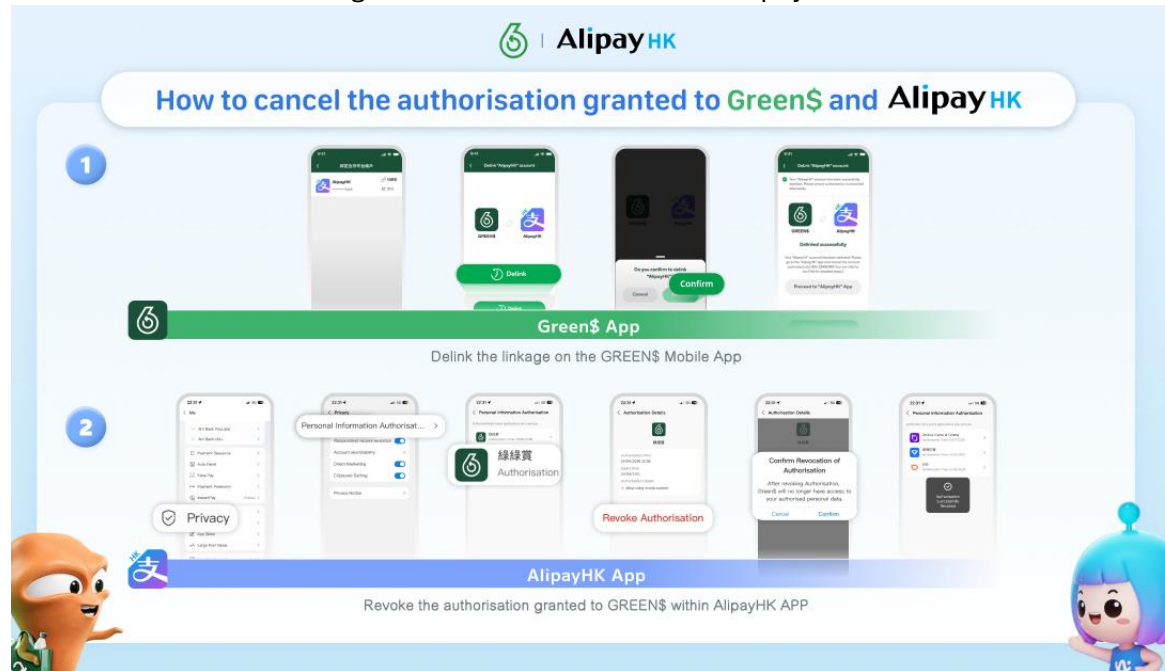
Alipay HK

How to cancel the authorisation granted to Green$ and Alipay HK

1

Delink "AlipayHK" account

GREEN$

AlipayHK

Delink

Do you confirm to delink "AlipayHK"?

Cancel

Confirm

Delinked successfully

Proceed to "AlipayHK" App

Green$ App

Delink the linkage on the GREEN$ Mobile App

2

Me

Privacy

Personal Information Authorisat... >

Account discoverability

Direct Marketing

Clipboard Setting

Privacy Notice

Personal Information Authorisation

綠綠賞

Authorisation

Authorisation Details

Revoke Authorisation

Confirm Revocation of Authorisation

After revoking Authorisation, Green$ will no longer have access to your authorised personal data.

Cancel

Confirm

AlipayHK App

Revoke the authorisation granted to GREEN$ within AlipayHK APP